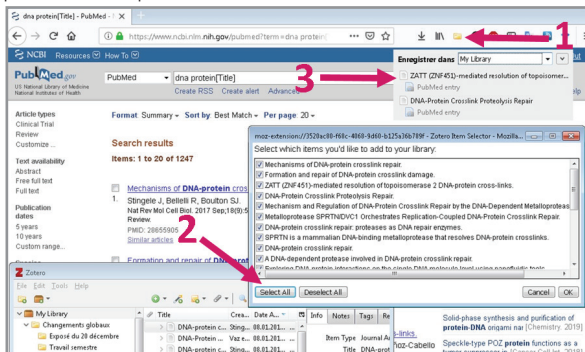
dna protein[Title] - PubMed - N ×

https://www.ncbi.nlm.nih.gov/pubmed?term=dna protein

NCBI Resources How To

Enregistrer dans My Library

1

3

ZATT (ZNF451)-mediated resolution of topoisomer...

PubMed entry

DNA-Protein Crosslink Proteolysis Repair

PubMed entry

PubMed.gov
US National Library of Medicine
National Institutes of Health

PubMed dna protein[Title]

Create RSS Create alert Advanced

Article types
Clinical Trial
Review
Customize ...

Text availability
Abstract
Free full text
Full text

Publication dates
5 years
10 years
Custom range...

Format Summary Sort by Best Match Per page 20

Search results

Items: 1 to 20 of 1247

Mechanisms of DNA-protein cros

1. Stingele J, Bellelli R, Boulton SJ.
Nat Rev Mol Cell Biol. 2017 Sep;18(9):5
Review.
PMID: 28655905
Similar articles

Formation and repair of DNA-prot

2

moz-extension://3520ac86-f68c-4068-9d60-b125a36b709f - Zotero Item Selector - Mozilla...

Select which items you'd like to add to your library:

Mechanisms of DNA-protein crosslink repair.
Formation and repair of DNA-protein crosslink damage.
ZATT (ZNF451)-mediated resolution of topoisomerase 2 DNA-protein cross-links.
DNA-Protein Crosslink Proteolysis Repair.
Mechanism and Regulation of DNA-Protein Crosslink Repair by the DNA-Dependent Metalloprotea
Metalloprotease SPRTN/DVC1 Orchestrates Replication-Coupled DNA-Protein Crosslink Repair.
DNA-protein crosslink repair: proteases as DNA repair enzymes.
SPRTN is a mammalian DNA-binding metalloprotease that resolves DNA-protein crosslinks.
DNA-protein crosslink repair.
A DNA-dependent protease involved in DNA-protein crosslink repair.
Exploring DNA-protein interactions on the single DNA molecule level using nanofluidic tools

Select All Deselect All Cancel OK

Zotero
File Edit Tools Help

My Library
Changements globaux
Exposé du 20 décembre
Travail semestre

Title Creator Date

DNA-protein c... Sting... 08.01.201...
DNA-protein c... Vaz e... 08.01.201...
DNA-protein c... Sting... 08.01.201...

Info Notes Tags Re

Item Type Journal A
Title DNA-prot

-links.

Solid-phase synthesis and purification of protein-DNA origami nar [Chemistry. 2019]

Speckle-type POZ protein functions as a